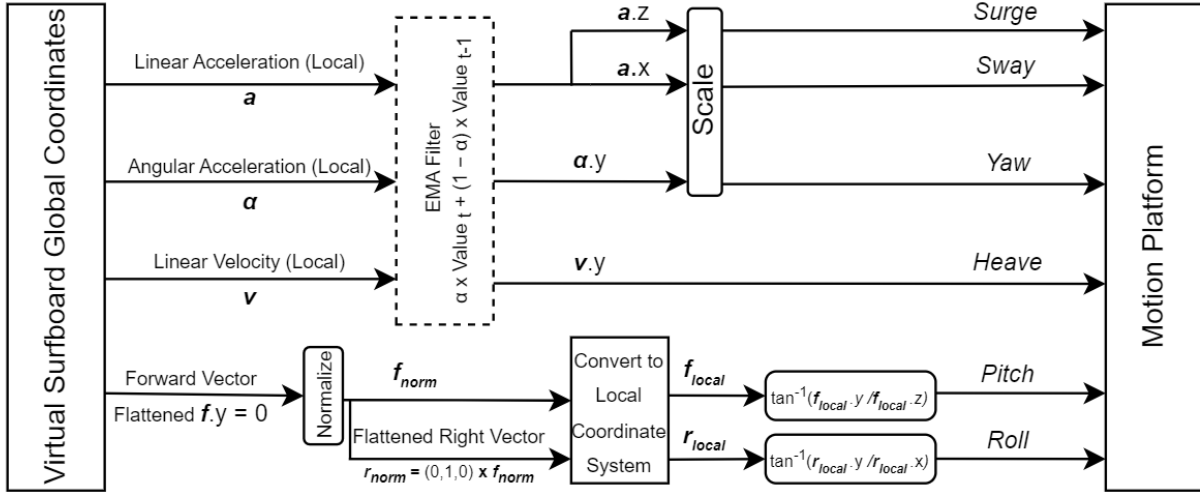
Virtual Surfboard Global Coordinates

Linear Acceleration (Local)
$\boldsymbol{a}$

Angular Acceleration (Local)
$\boldsymbol{\alpha}$

Linear Velocity (Local)
$\boldsymbol{v}$

Forward Vector
Flattened $\boldsymbol{f}$.y = 0

EMA Filter
α x Value $_t$ + (1 − α) x Value $_{t-1}$

$\boldsymbol{a}$.z
$\boldsymbol{a}$.x
Scale
$\boldsymbol{\alpha}$.y
$\boldsymbol{v}$.y

Surge
Sway
Yaw
Heave

Normalize
$\boldsymbol{f_{norm}}$
Flattened Right Vector
$\boldsymbol{r_{norm}}$ = (0,1,0) x $\boldsymbol{f_{norm}}$

Convert to Local Coordinate System

$\boldsymbol{f_{local}}$
$\boldsymbol{r_{local}}$

$\tan^{-1}(\boldsymbol{f_{local}}.y / \boldsymbol{f_{local}}.z)$
$\tan^{-1}(\boldsymbol{r_{local}}.y / \boldsymbol{r_{local}}.x)$

Pitch
Roll

Motion Platform